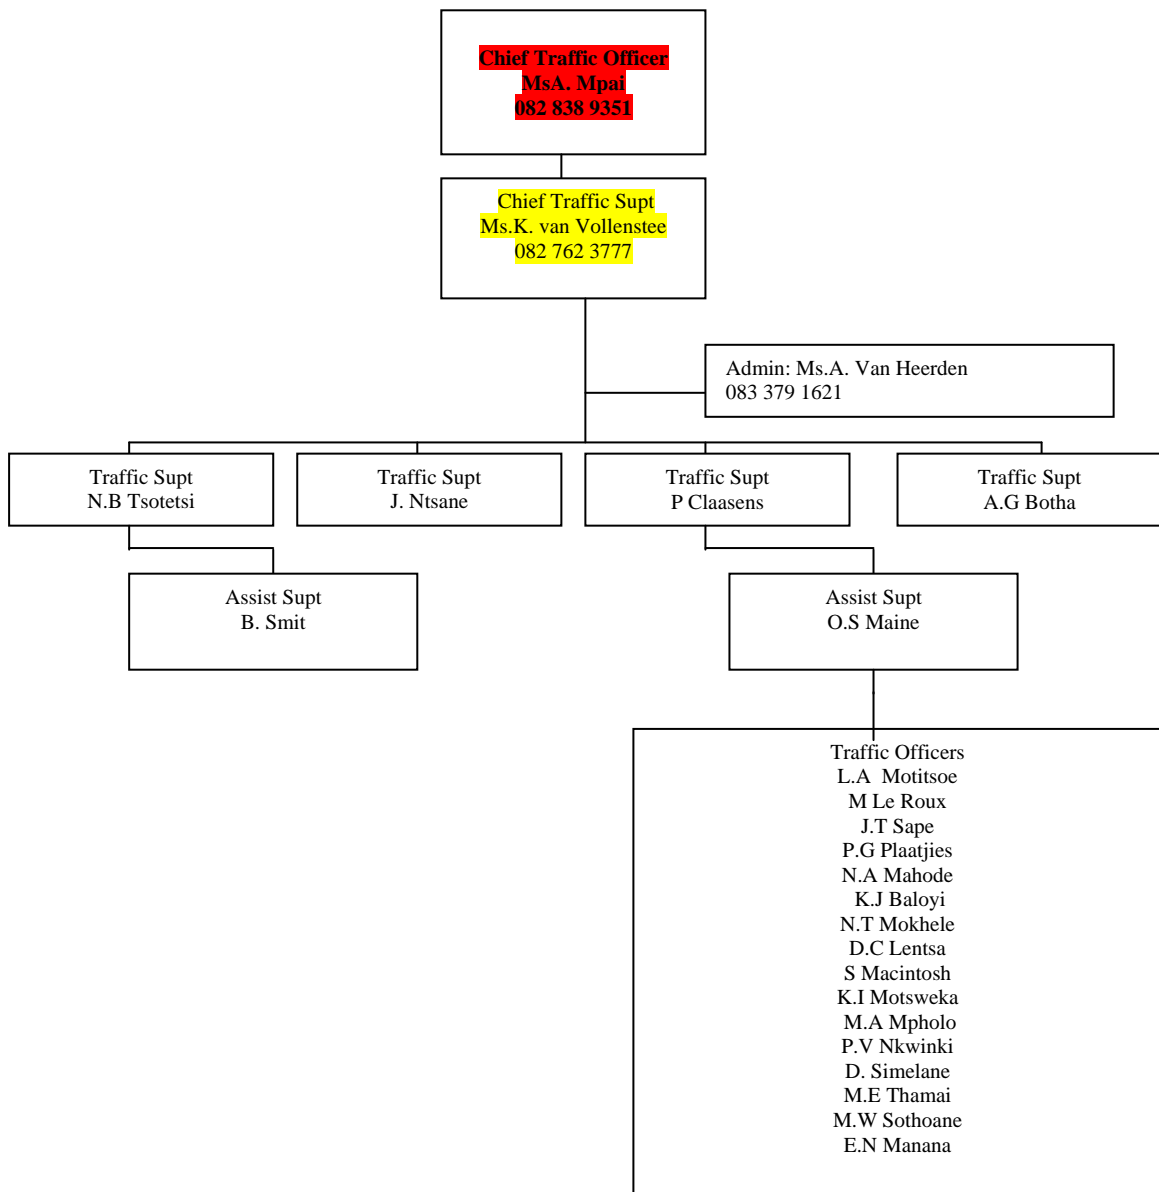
Chief Traffic Officer
MsA. Mpai
082 838 9351

Chief Traffic Supt
Ms.K. van Vollenstee
082 762 3777

Admin: Ms.A. Van Heerden
083 379 1621

Traffic Supt
N.B Tsotetsi

Traffic Supt
J. Ntsane

Traffic Supt
P Claasens

Traffic Supt
A.G Botha

Assist Supt
B. Smit

Assist Supt
O.S Maine

Traffic Officers
L.A Motitsoe
M Le Roux
J.T Sape
P.G Plaatjies
N.A Mahode
K.J Baloyi
N.T Mokhele
D.C Lentsa
S Macintosh
K.I Motsweka
M.A Mpholo
P.V Nkwinki
D. Simelane
M.E Thamai
M.W Sothoane
E.N Manana